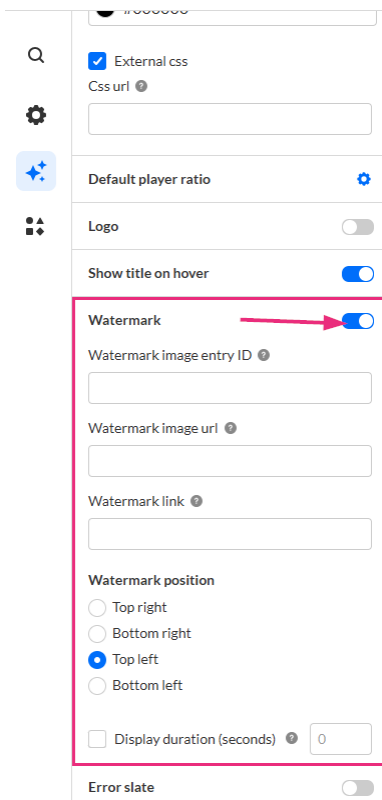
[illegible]

External css

Css url

Default player ratio

Logo

Show title on hover

Watermark

Watermark image entry ID

Watermark image url

Watermark link

Watermark position

Top right

Bottom right

Top left

Bottom left

Display duration (seconds)

0

Error slate